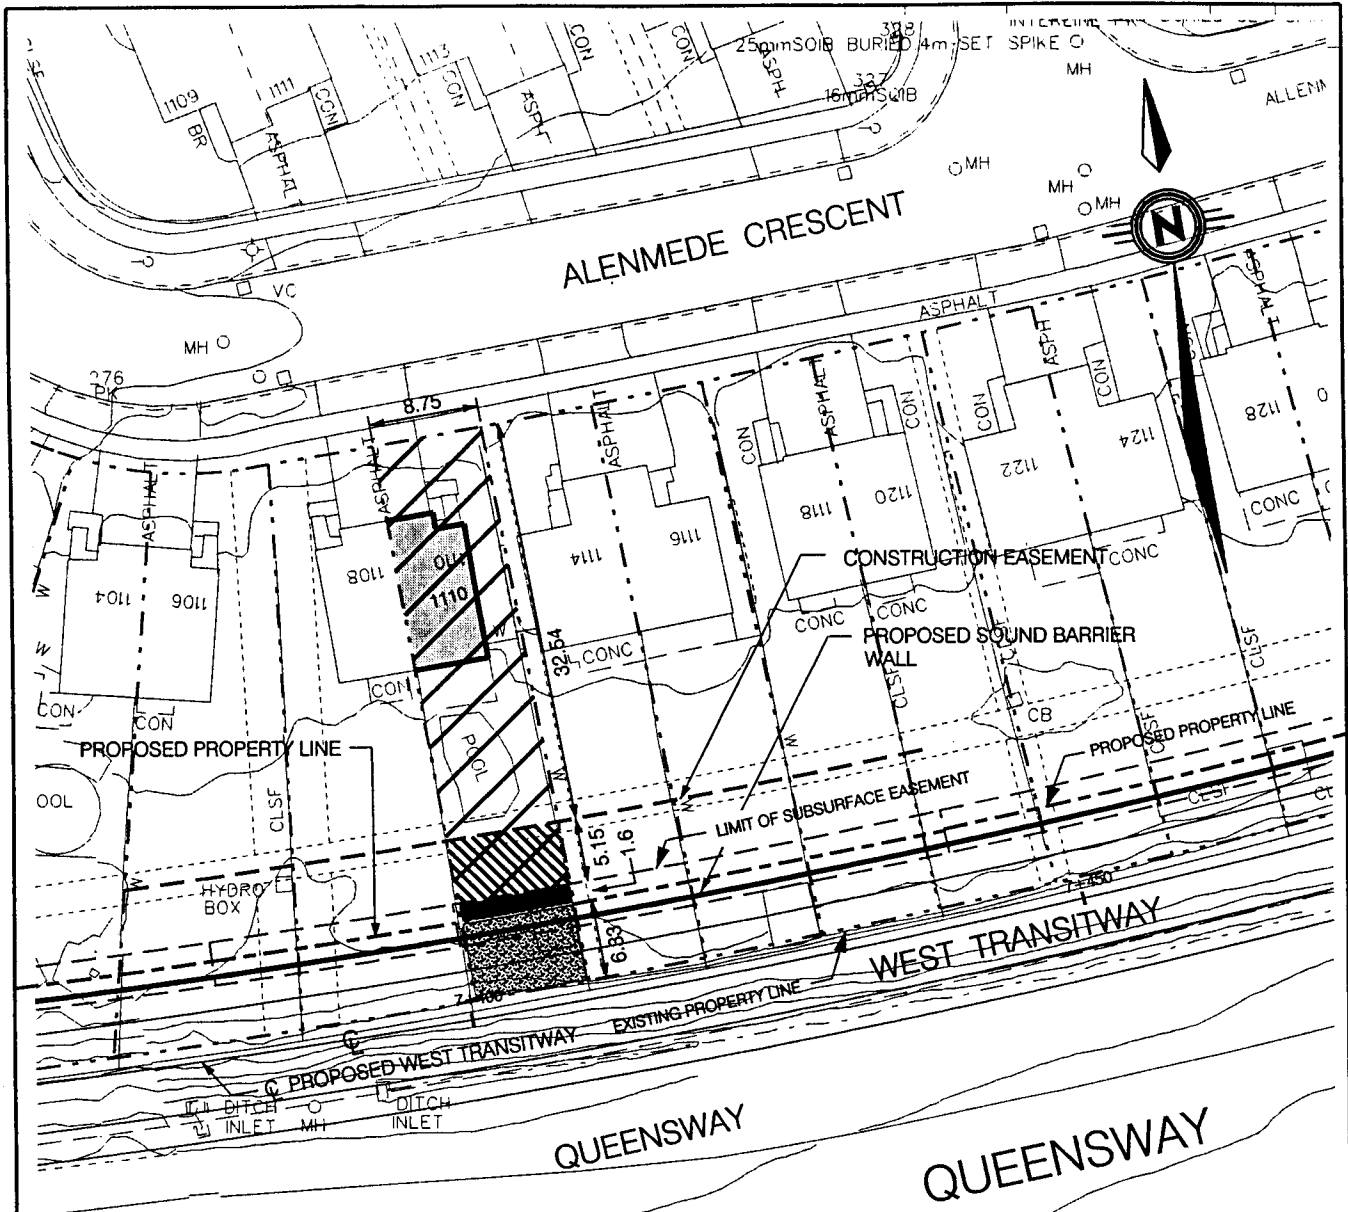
328
25mmSOIB BURIED 4m SET SPIKE
MH
ALLENM
1109
BR
1111
ASPHALT
CON
1113
CON
ASPH
CON
CON
ASPH
327
16mmSOIB
MH
MH
MH
N
ALENMEDE CRESCENT
VC
MH
ASPHALT
276
PK
8.75
ASPHALT
ASPHALT
CON
ASPHALT
CON
CON
ASPH
CON
1128
ASPHALT
1104
1106
1108
1110
1110
1114
1116
1118
1120
1122
1124
CONC
CONSTRUCTION EASEMENT
CONC
CONC
CONC
PROPOSED SOUND BARRIER WALL
32.54
CONC
CON
CON
CON
PROPOSED PROPERTY LINE
POOL
CB
PROPOSED PROPERTY LINE
OOL
CLSF
LIMIT OF SUBSURFACE EASEMENT
CLSF
CLSF
CLSF
5.15
1.6
HYDRO BOX
6.33
WEST TRANSITWAY
EXISTING PROPERTY LINE
PROPOSED WEST TRANSITWAY
DITCH INLET
MH
DITCH INLET
QUEENSWAY
QUEENSWAY